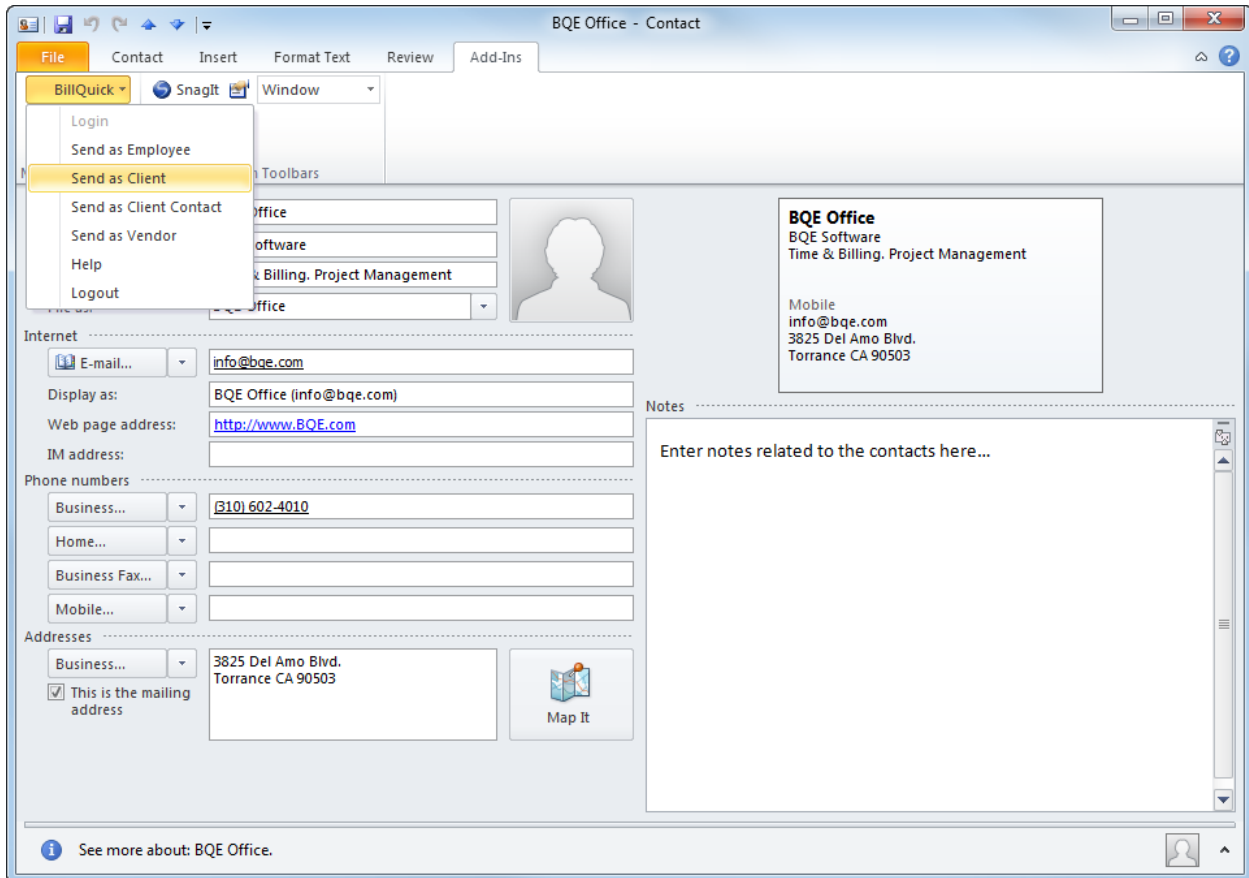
BQE Office - Contact

File | Contact | Insert | Format Text | Review | Add-Ins

BillQuick | SnagIt | Window

Login
Send as Employee
Send as Client
Send as Client Contact
Send as Vendor
Help
Logout

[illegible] Toolbars

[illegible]ffice
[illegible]oftware
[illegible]& Billing. Project Management
File as: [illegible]ffice

BQE Office
BQE Software
Time & Billing. Project Management

Mobile
info@bqe.com
3825 Del Amo Blvd.
Torrance CA 90503

Internet
E-mail... | info@bqe.com
Display as: | BQE Office (info@bqe.com)
Web page address: | http://www.BQE.com
IM address:

Phone numbers
Business... | (310) 602-4010
Home...
Business Fax...
Mobile...

Addresses
Business... | 3825 Del Amo Blvd.
Torrance CA 90503
This is the mailing address
Map It

Notes
Enter notes related to the contacts here...

See more about: BQE Office.